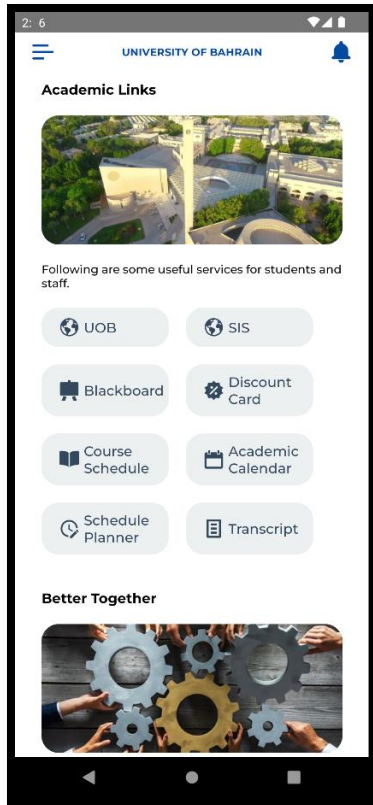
2: 6

UNIVERSITY OF BAHRAIN

Academic Links

Following are some useful services for students and staff.

UOB

SIS

Blackboard

Discount Card

Course Schedule

Academic Calendar

Schedule Planner

Transcript

Better Together